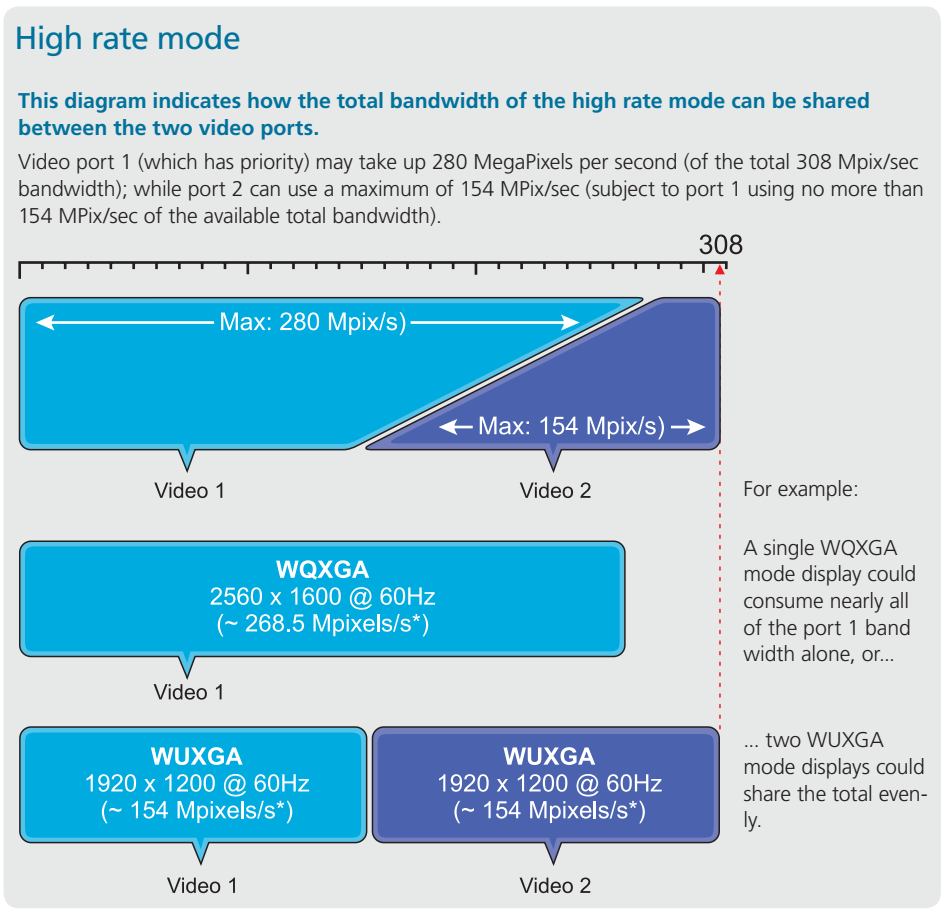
High rate mode

This diagram indicates how the total bandwidth of the high rate mode can be shared between the two video ports.

Video port 1 (which has priority) may take up 280 MegaPixels per second (of the total 308 Mpix/sec bandwidth); while port 2 can use a maximum of 154 MPix/sec (subject to port 1 using no more than 154 MPix/sec of the available total bandwidth).

308

Max: 280 Mpix/s)

Max: 154 Mpix/s)

Video 1

Video 2

For example:

WQXGA
2560 x 1600 @ 60Hz
(~ 268.5 Mpixels/s*)

Video 1

A single WQXGA mode display could consume nearly all of the port 1 band width alone, or...

WUXGA
1920 x 1200 @ 60Hz
(~ 154 Mpixels/s*)

WUXGA
1920 x 1200 @ 60Hz
(~ 154 Mpixels/s*)

... two WUXGA mode displays could share the total evenly.

Video 1

Video 2